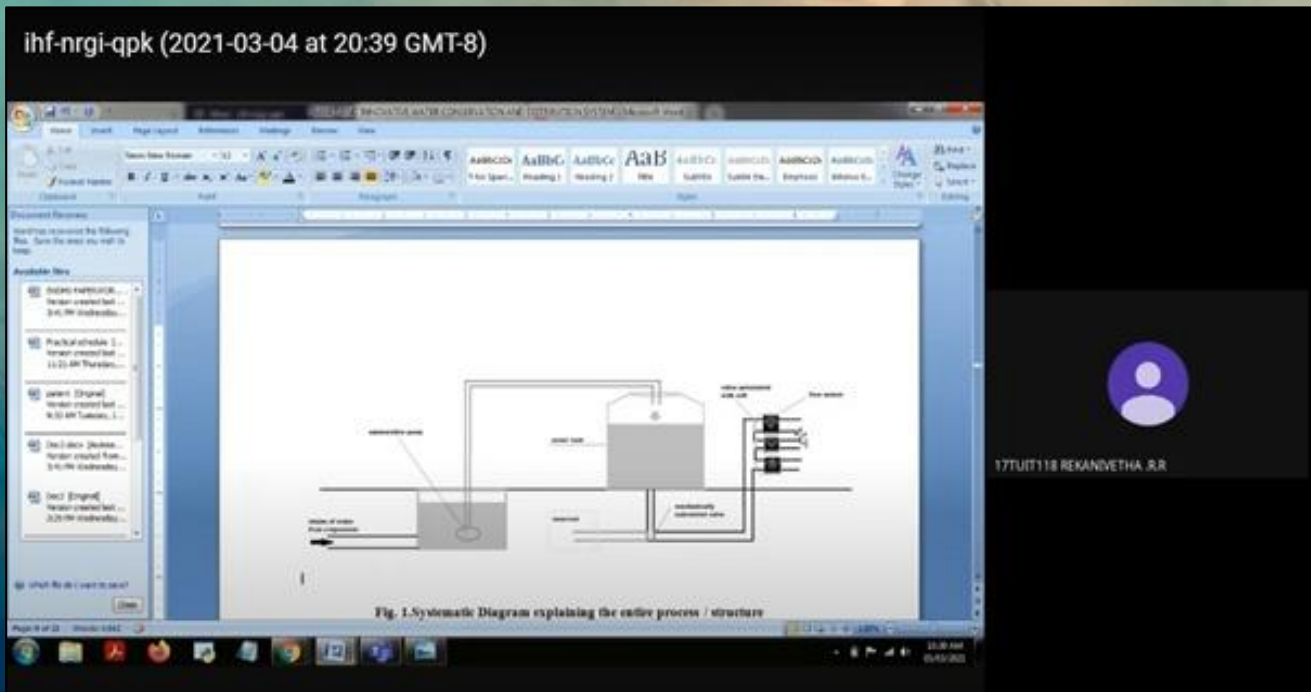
ihf-nrgi-qpk (2021-03-04 at 20:39 GMT-8)

INNOVATIVE WATER CONSERVATION AND DISTRIBUTION SYSTEM - Microsoft Word

Home Insert Page Layout References Mailings Review View

Times New Roman 12

AaBbCcDc AaBbC AaBbCc AaB AaBbCc AaBbCcDc AaBbCcDc AaBbCcDc

¶ No Spaci... Heading 1 Heading 2 Title Subtitle Subtle Em... Emphasis Intense E...

Change Styles

Clipboard Font Paragraph Styles Editing

Document Recovery

Available files

Practical schedule

patent [Original]

Doc1

What file do I want to save?

Close

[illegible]

Fig. 1.Systematic Diagram explaining the entire process / structure

17TUIT118 REKANIVETHA .R.R